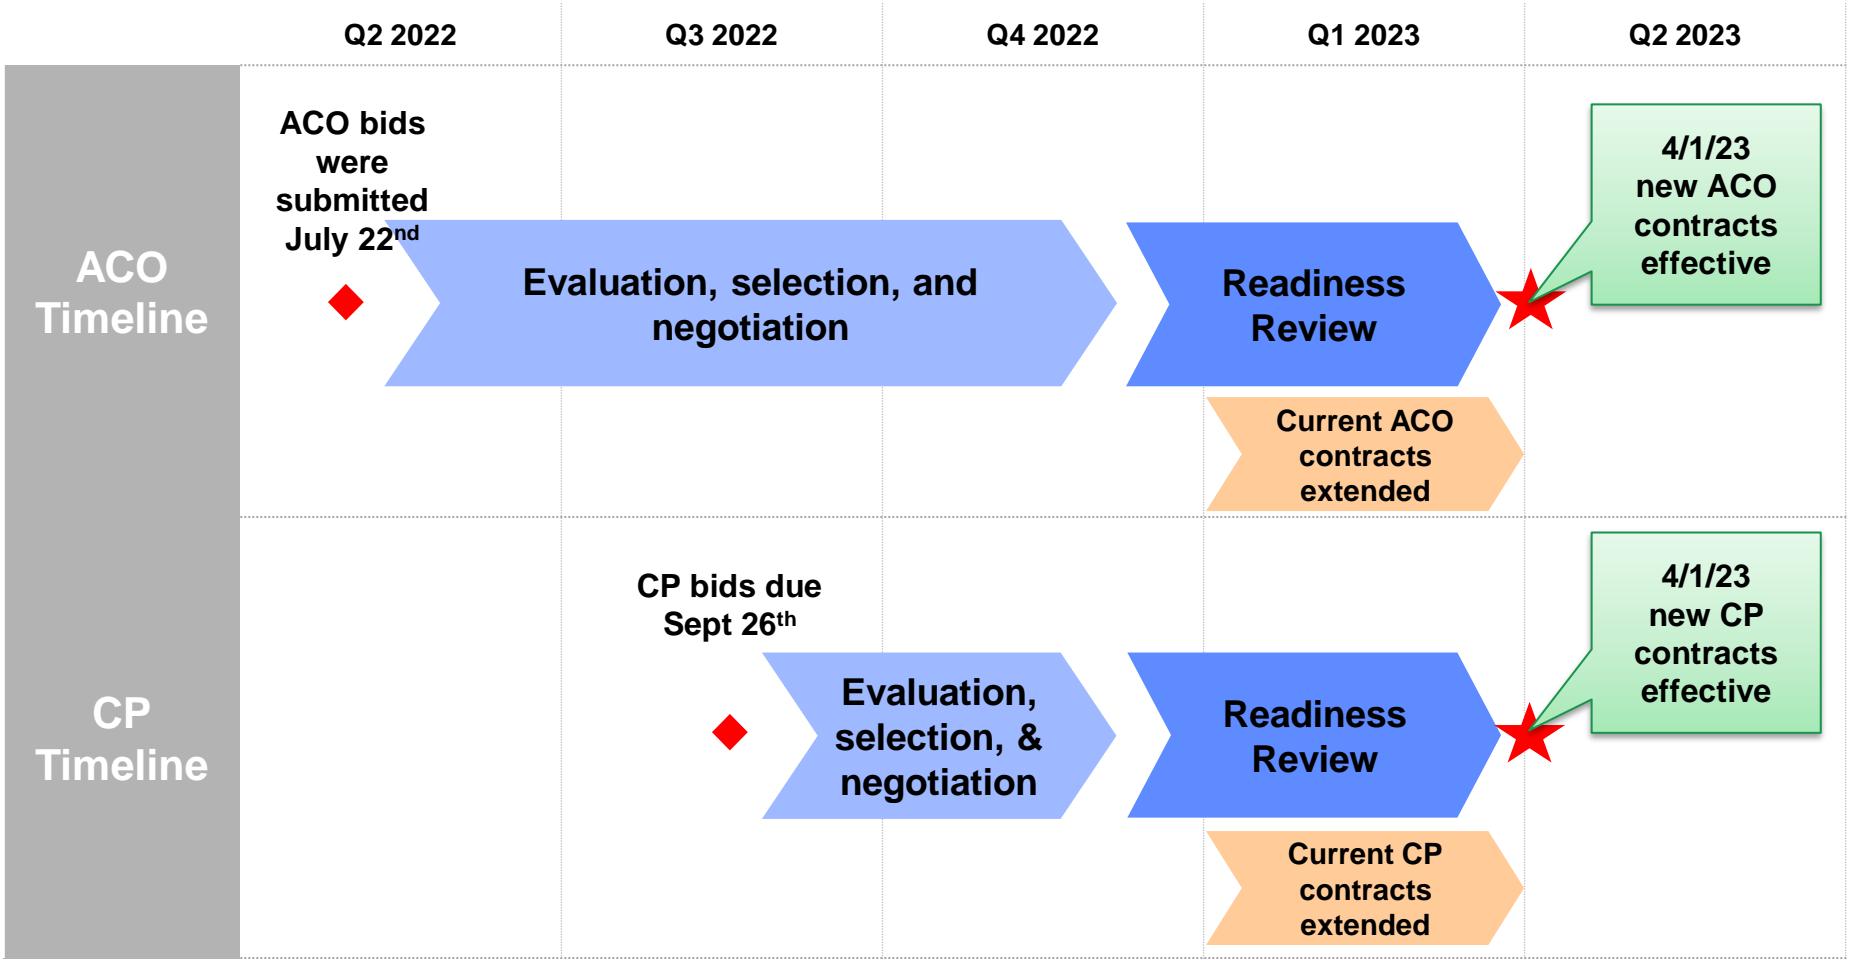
Q2 2022

Q3 2022

Q4 2022

Q1 2023

Q2 2023

ACO Timeline

ACO bids were submitted July 22$^{nd}$

Evaluation, selection, and negotiation

Readiness Review

4/1/23 new ACO contracts effective

Current ACO contracts extended

CP Timeline

CP bids due Sept 26$^{th}$

Evaluation, selection, & negotiation

Readiness Review

4/1/23 new CP contracts effective

Current CP contracts extended